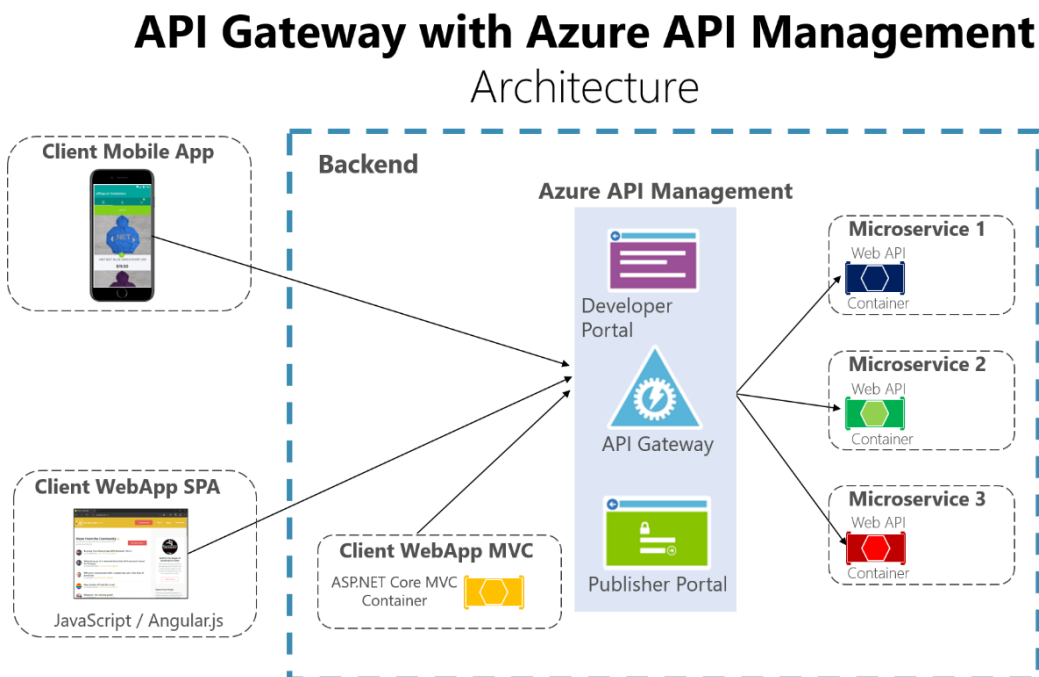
API Gateway with Azure API Management
Architecture

Client Mobile App

Backend

Azure API Management

Developer Portal

API Gateway

Publisher Portal

Microservice 1
Web API
Container

Microservice 2
Web API
Container

Microservice 3
Web API
Container

Client WebApp SPA

JavaScript / Angular.js

Client WebApp MVC
ASP.NET Core MVC Container